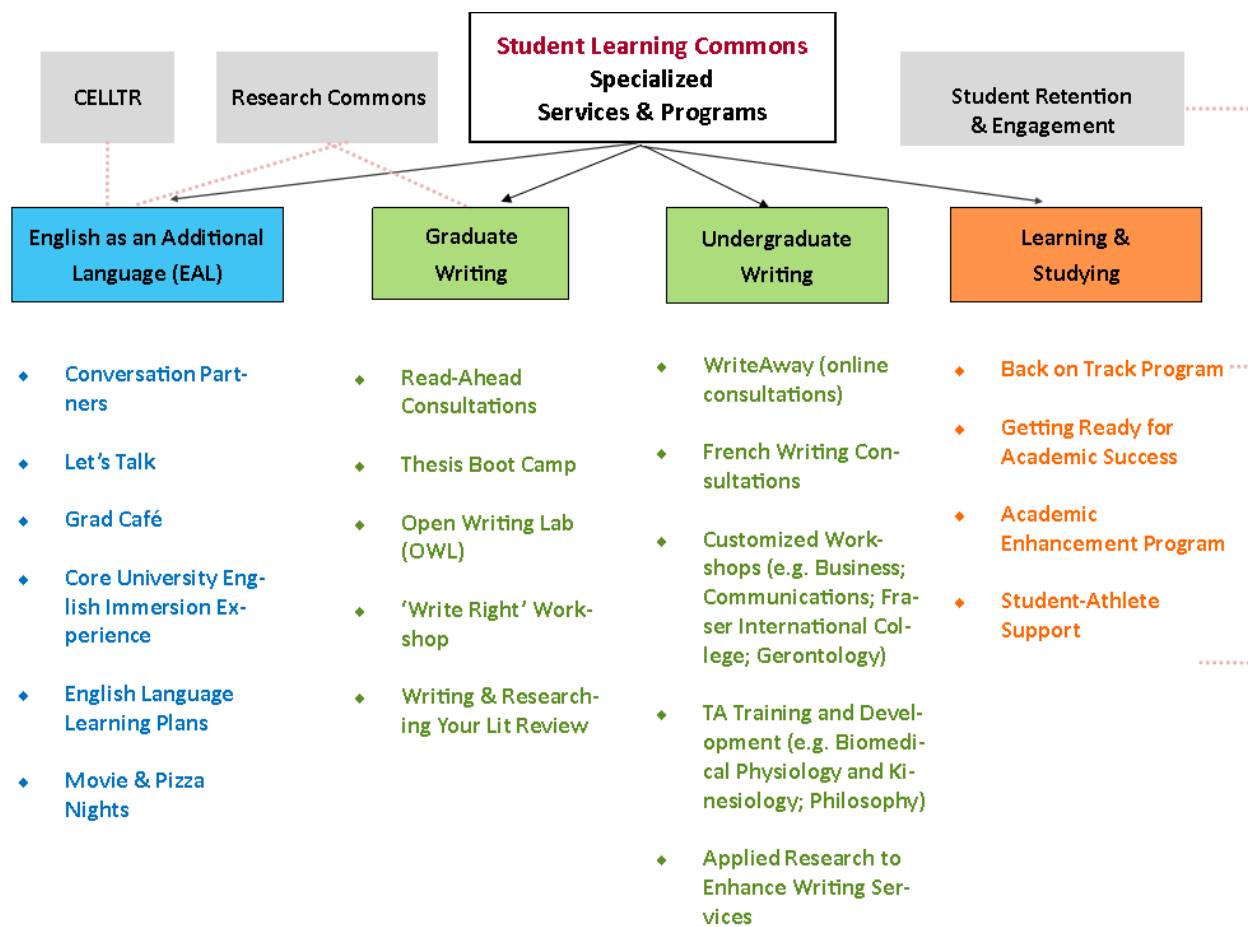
CELLTR

Research Commons

Student Learning Commons
Specialized
Services & Programs

Student Retention & Engagement

English as an Additional Language (EAL)

Graduate Writing

Undergraduate Writing

Learning & Studying

- Conversation Partners
- Let's Talk
- Grad Café
- Core University English Immersion Experience
- English Language Learning Plans
- Movie & Pizza Nights

- Read-Ahead Consultations
- Thesis Boot Camp
- Open Writing Lab (OWL)
- 'Write Right' Workshop
- Writing & Researching Your Lit Review

- WriteAway (online consultations)
- French Writing Consultations
- Customized Workshops (e.g. Business; Communications; Fraser International College; Gerontology)
- TA Training and Development (e.g. Biomedical Physiology and Kinesiology; Philosophy)
- Applied Research to Enhance Writing Services

- Back on Track Program
- Getting Ready for Academic Success
- Academic Enhancement Program
- Student-Athlete Support